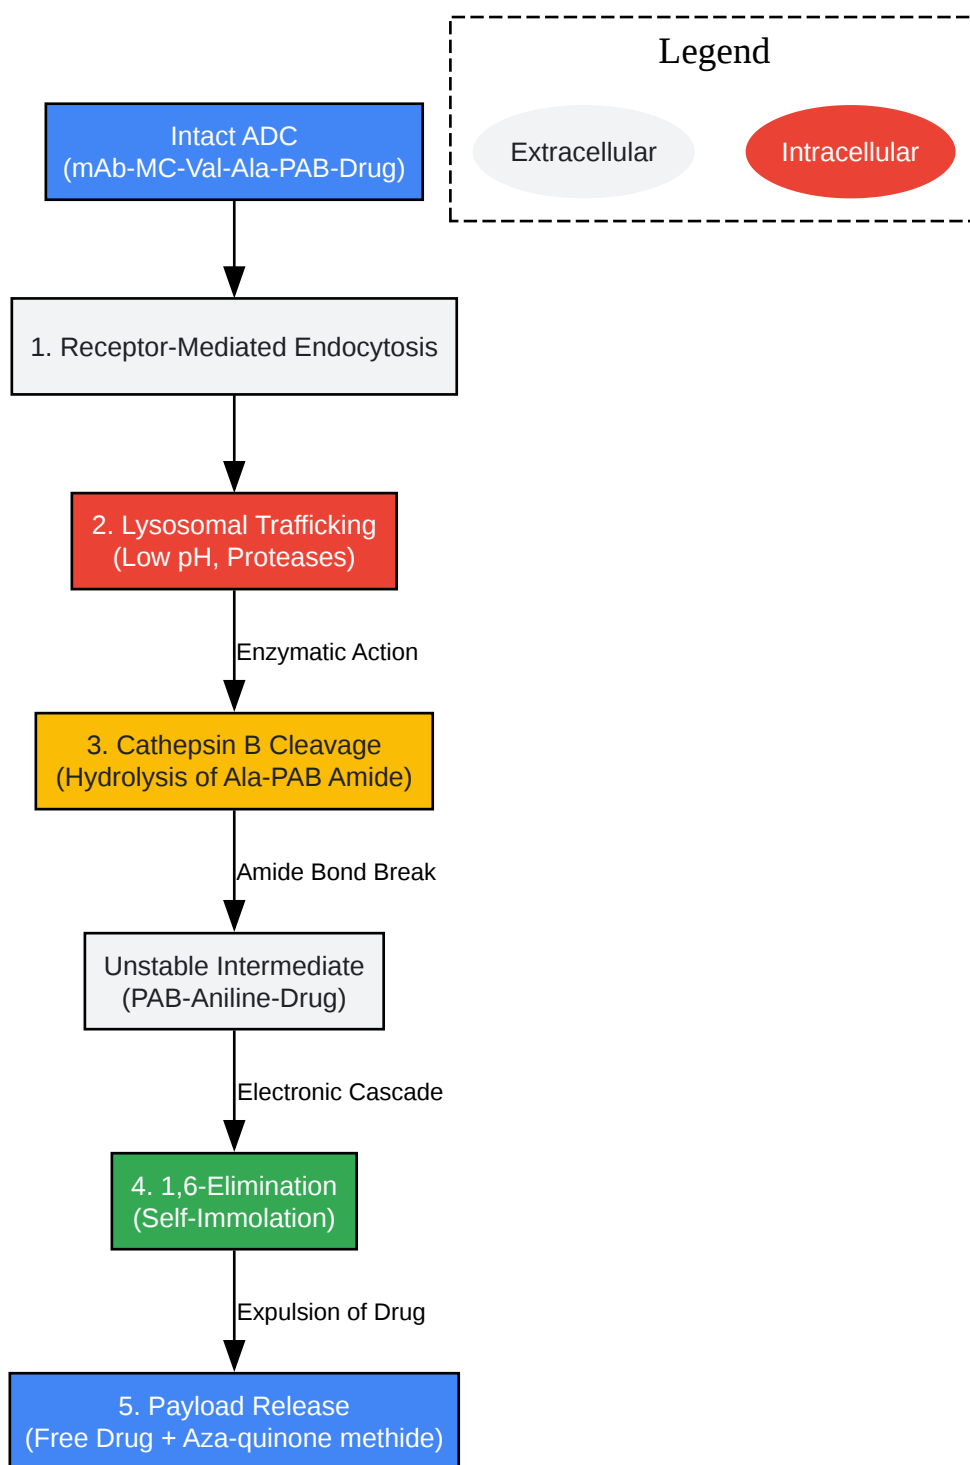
Legend

Extracellular

Intracellular

Intact ADC
(mAb-MC-Val-Ala-PAB-Drug)

1. Receptor-Mediated Endocytosis

2. Lysosomal Trafficking
(Low pH, Proteases)

Enzymatic Action

3. Cathepsin B Cleavage
(Hydrolysis of Ala-PAB Amide)

Amide Bond Break

Unstable Intermediate
(PAB-Aniline-Drug)

Electronic Cascade

4. 1,6-Elimination
(Self-Immolation)

Expulsion of Drug

5. Payload Release
(Free Drug + Aza-quinone methide)